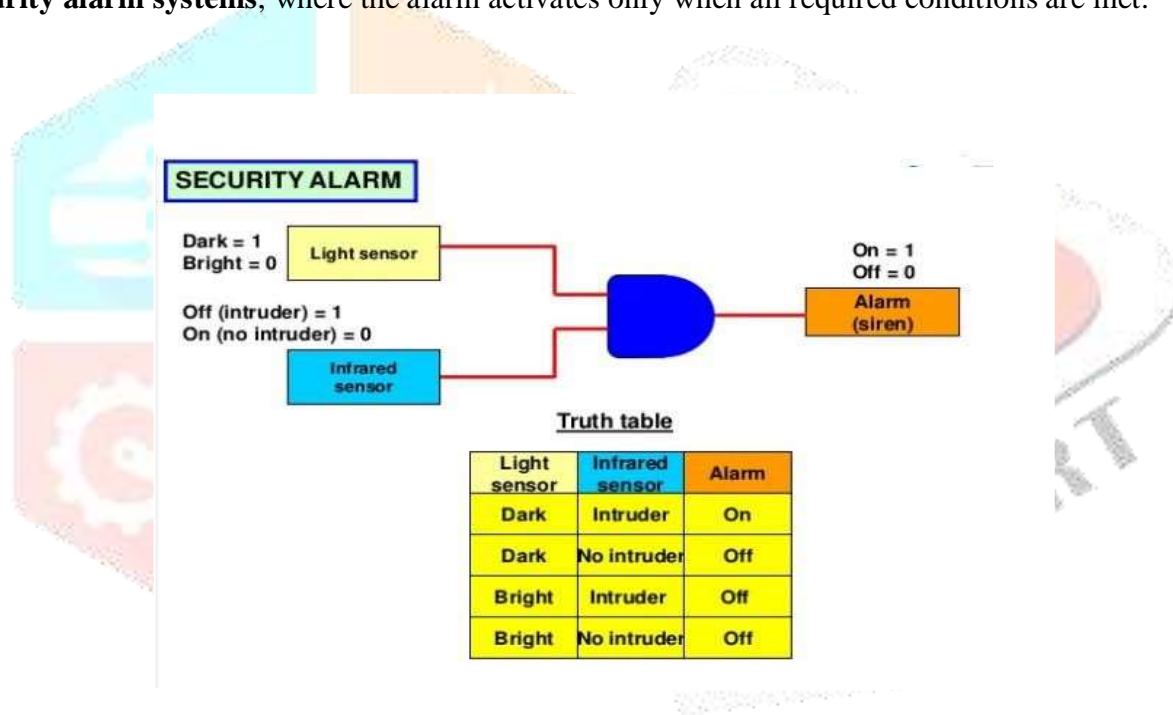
rity alarm systems, where the alarm activates only when all required conditions are met.

SECURITY ALARM

Dark = 1
Bright = 0

Light sensor

Off (intruder) = 1
On (no intruder) = 0

Infrared sensor

On = 1
Off = 0

Alarm (siren)

Truth table

| Light sensor | Infrared sensor | Alarm |
|---|---|---|
| Dark | Intruder | On |
| Dark | No intruder | Off |
| Bright | Intruder | Off |
| Bright | No intruder | Off |